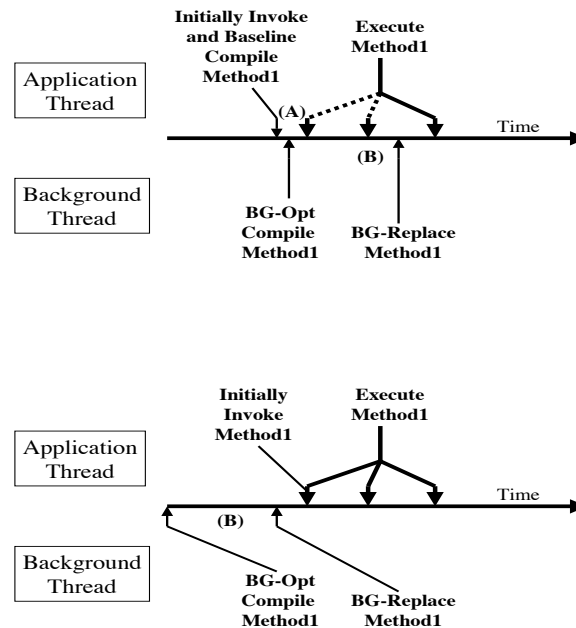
Initially Invoke and Baseline Compile Method1

Execute Method1

Application Thread

(A)

Time

(B)

Background Thread

BG-Opt Compile Method1

BG-Replace Method1

Initially Invoke Method1

Execute Method1

Application Thread

Time

(B)

Background Thread

BG-Opt Compile Method1

BG-Replace Method1